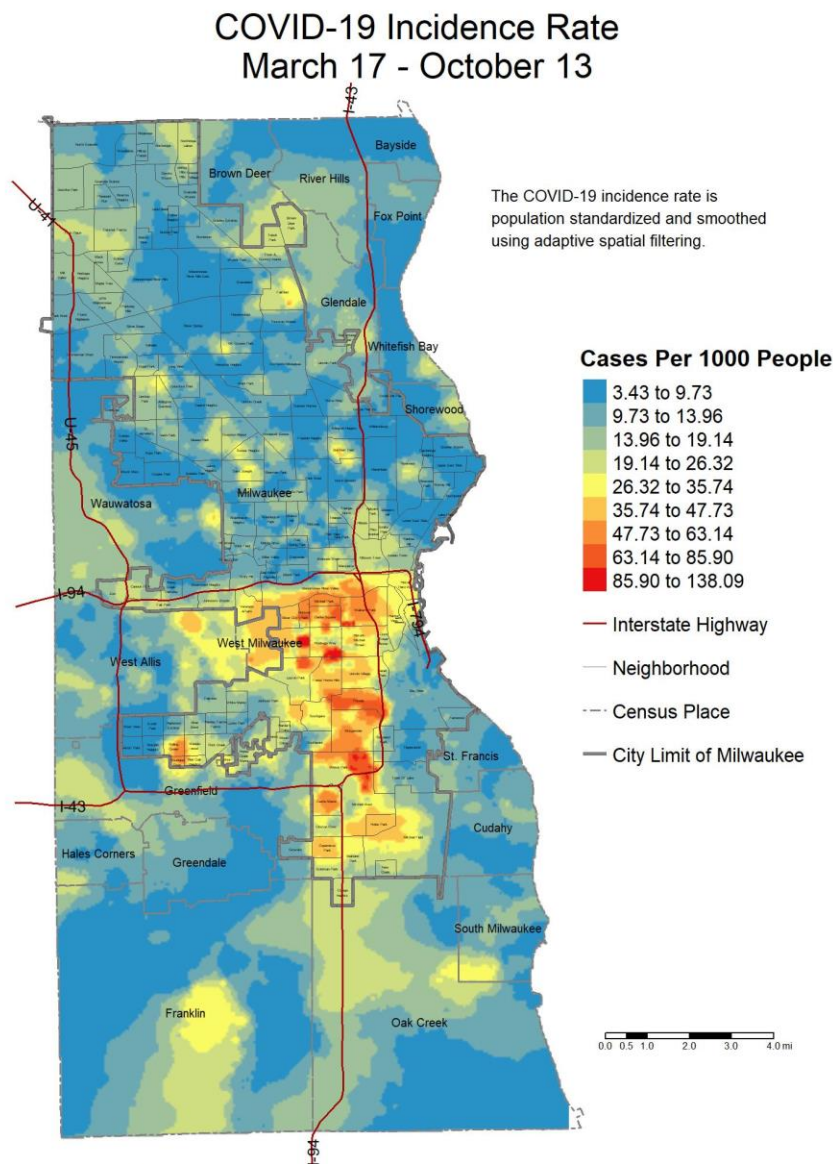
COVID-19 Incidence Rate
March 17 - October 13

The COVID-19 incidence rate is population standardized and smoothed using adaptive spatial filtering.

Cases Per 1000 People
3.43 to 9.73
9.73 to 13.96
13.96 to 19.14
19.14 to 26.32
26.32 to 35.74
35.74 to 47.73
47.73 to 63.14
63.14 to 85.90
85.90 to 138.09
Interstate Highway
Neighborhood
Census Place
City Limit of Milwaukee

I-43
U-41
Bayside
Brown Deer
River Hills
Fox Point
Glendale
Whitefish Bay
Shorewood
U-45
Wauwatosa
Milwaukee
I-94
I-794
West Milwaukee
West Allis
St. Francis
I-43
Greenfield
Cudahy
Hales Corners
Greendale
South Milwaukee
Franklin
Oak Creek
I-94

0.0 0.5 1.0 2.0 3.0 4.0 mi